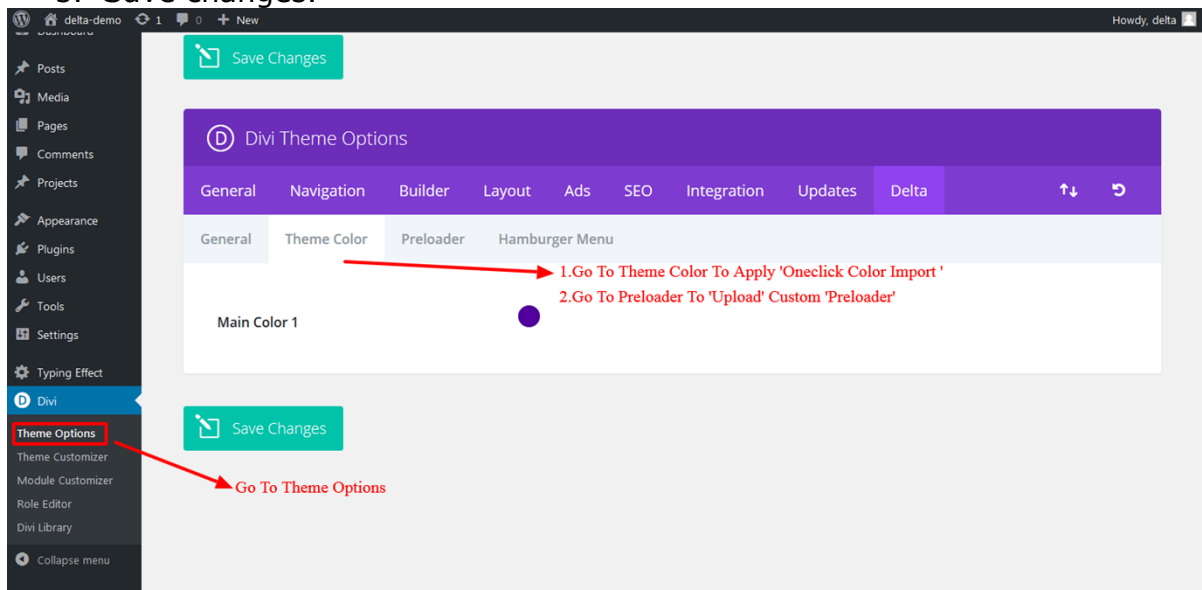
3. Save changes.

delta-demo 1 0 + New

Howdy, delta

Dashboard

Posts

Media

Pages

Comments

Projects

Appearance

Plugins

Users

Tools

Settings

Typing Effect

Divi

Theme Options

Theme Customizer

Module Customizer

Role Editor

Divi Library

Collapse menu

Save Changes

Divi Theme Options

General Navigation Builder Layout Ads SEO Integration Updates Delta

General Theme Color Preloader Hamburger Menu

1.Go To Theme Color To Apply 'Oneclick Color Import '

2.Go To Preloader To 'Upload' Custom 'Preloader'

Main Color 1

Save Changes

Go To Theme Options